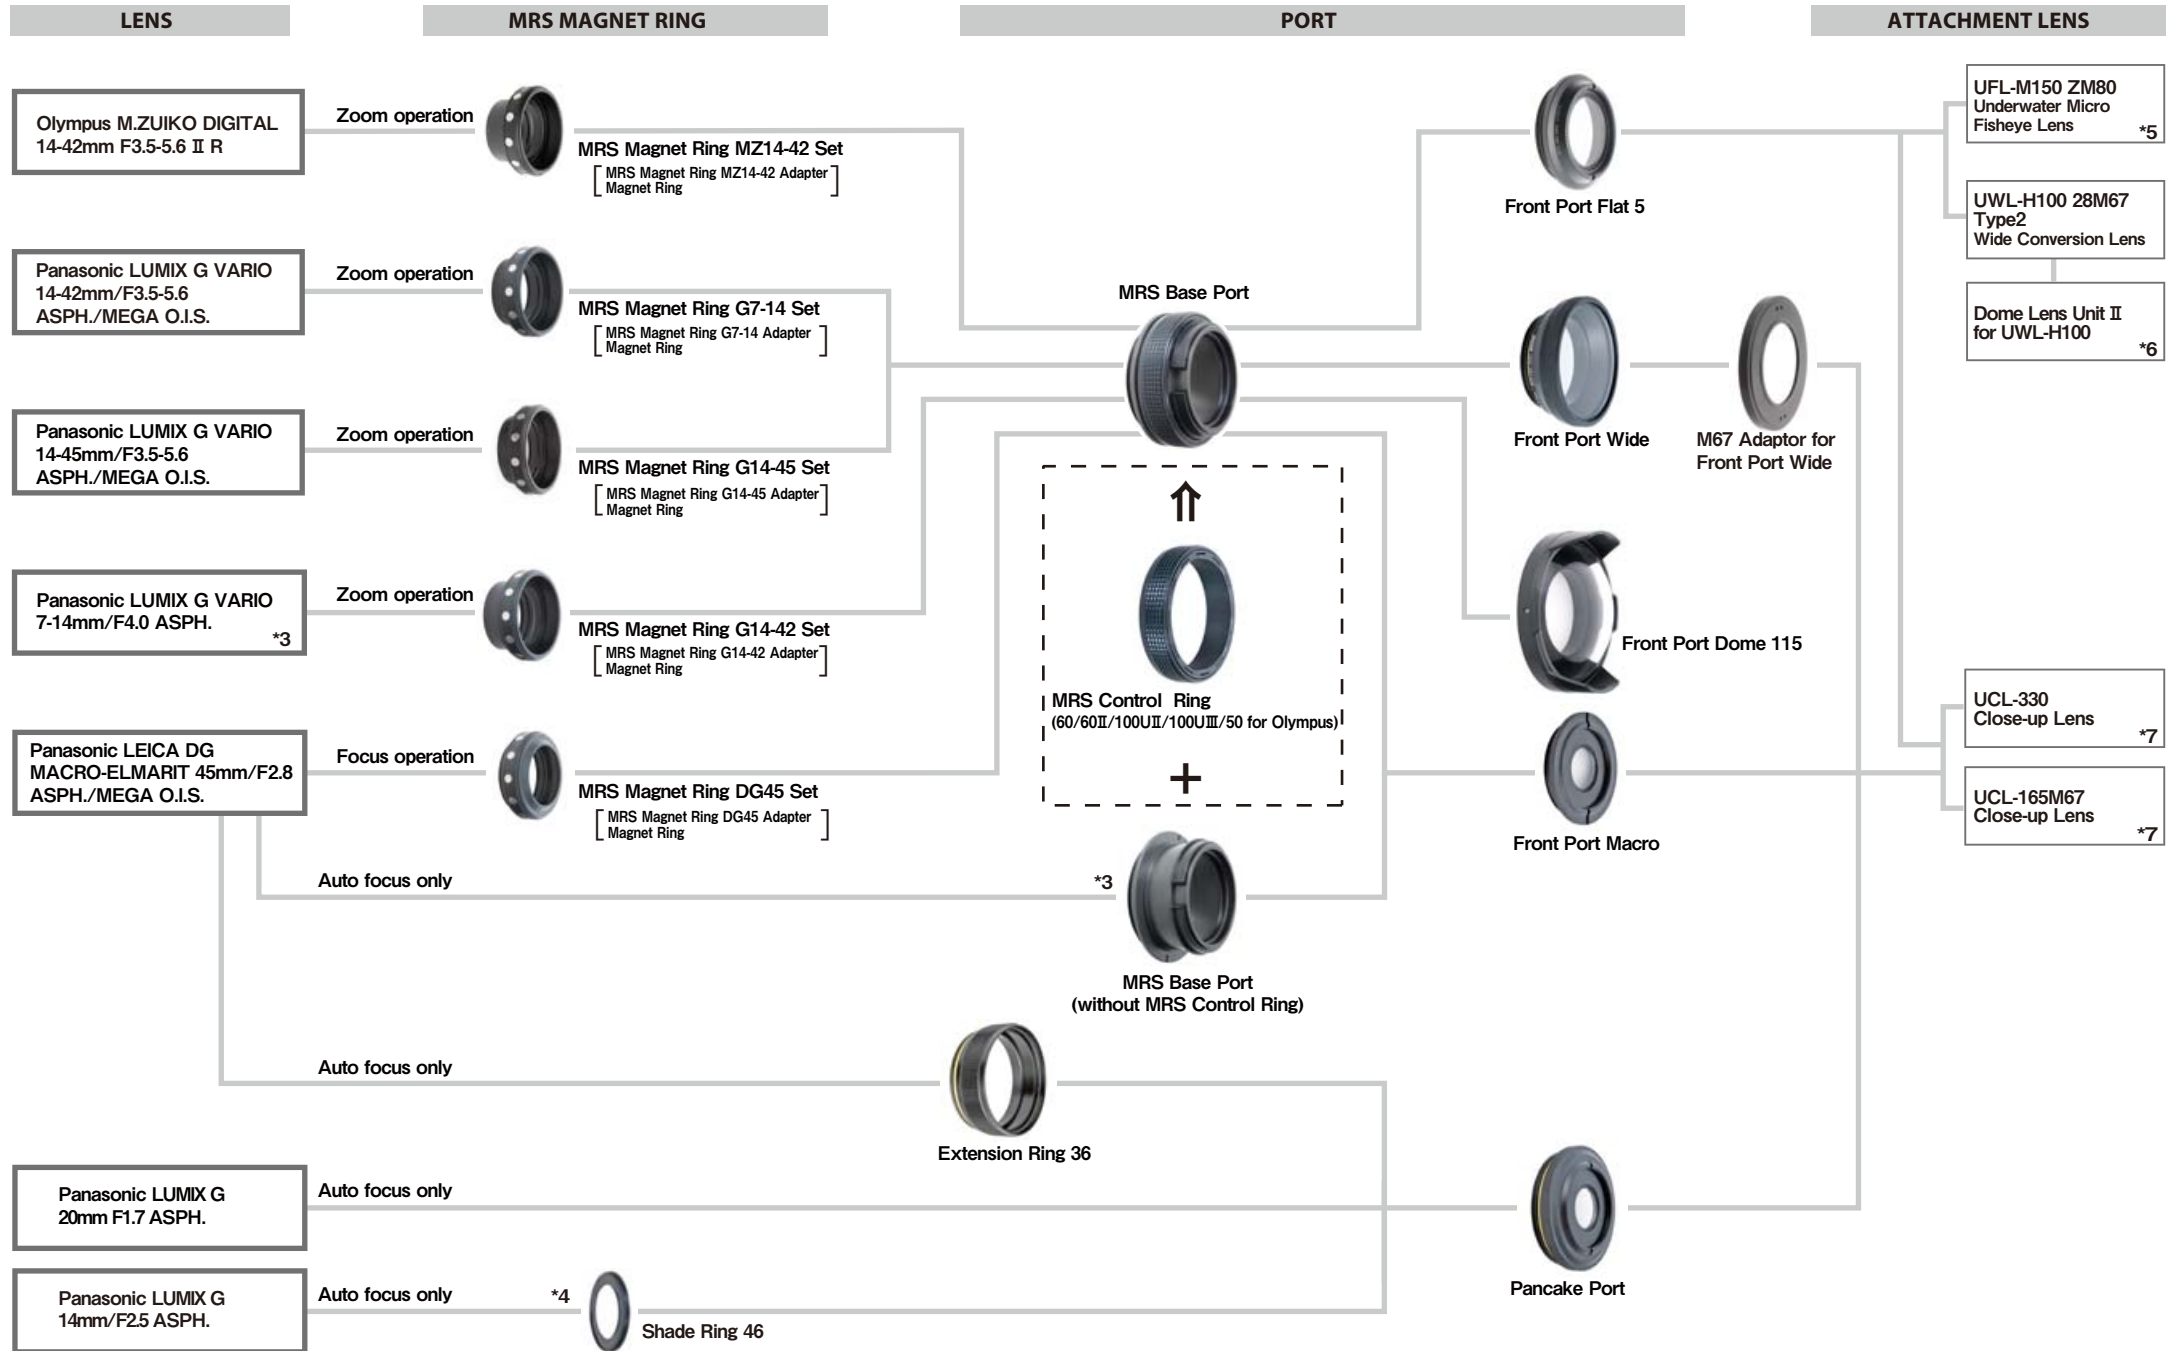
LENS

MRS MAGNET RING

PORT

ATTACHMENT LENS

Olympus M.ZUIKO DIGITAL 14-42mm F3.5-5.6 Ⅱ R

Zoom operation

MRS Magnet Ring MZ14-42 Set
[MRS Magnet Ring MZ14-42 Adapter Magnet Ring]

Panasonic LUMIX G VARIO 14-42mm/F3.5-5.6 ASPH./MEGA O.I.S.

Zoom operation

MRS Magnet Ring G7-14 Set
[MRS Magnet Ring G7-14 Adapter Magnet Ring]

Panasonic LUMIX G VARIO 14-45mm/F3.5-5.6 ASPH./MEGA O.I.S.

Zoom operation

MRS Magnet Ring G14-45 Set
[MRS Magnet Ring G14-45 Adapter Magnet Ring]

Panasonic LUMIX G VARIO 7-14mm/F4.0 ASPH. *3

Zoom operation

MRS Magnet Ring G14-42 Set
[MRS Magnet Ring G14-42 Adapter Magnet Ring]

Panasonic LEICA DG MACRO-ELMARIT 45mm/F2.8 ASPH./MEGA O.I.S.

Focus operation

MRS Magnet Ring DG45 Set
[MRS Magnet Ring DG45 Adapter Magnet Ring]

Auto focus only

*3

MRS Base Port

⇑

MRS Control Ring
(60/60Ⅱ/100UⅡ/100UⅢ/50 for Olympus)

+

MRS Base Port
(without MRS Control Ring)

Front Port Flat 5

Front Port Wide

M67 Adaptor for Front Port Wide

Front Port Dome 115

Front Port Macro

UFL-M150 ZM80 Underwater Micro Fisheye Lens *5

UWL-H100 28M67 Type2 Wide Conversion Lens

Dome Lens Unit Ⅱ for UWL-H100 *6

UCL-330 Close-up Lens *7

UCL-165M67 Close-up Lens *7

Auto focus only

Extension Ring 36

Panasonic LUMIX G 20mm F1.7 ASPH.

Auto focus only

Pancake Port

Panasonic LUMIX G 14mm/F2.5 ASPH.

Auto focus only

*4

Shade Ring 46